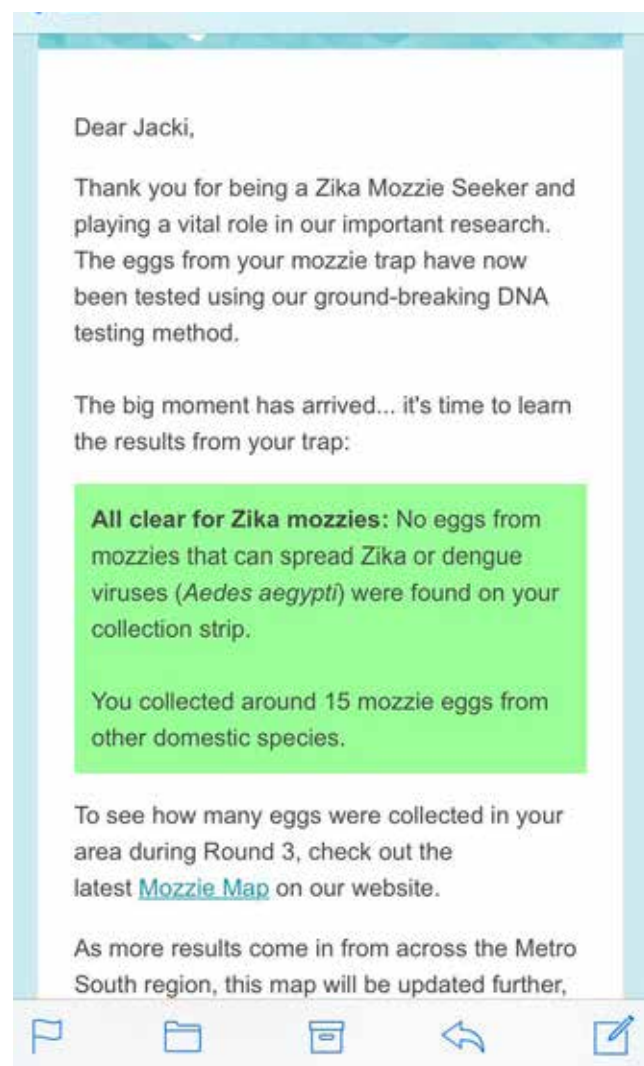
Dear Jacki,

Thank you for being a Zika Mozzie Seeker and playing a vital role in our important research. The eggs from your mozzie trap have now been tested using our ground-breaking DNA testing method.

The big moment has arrived... it's time to learn the results from your trap:

**All clear for Zika mozzies:** No eggs from mozzies that can spread Zika or dengue viruses (*Aedes aegypti*) were found on your collection strip.

You collected around 15 mozzie eggs from other domestic species.

To see how many eggs were collected in your area during Round 3, check out the latest Mozzie Map on our website.

As more results come in from across the Metro South region, this map will be updated further,